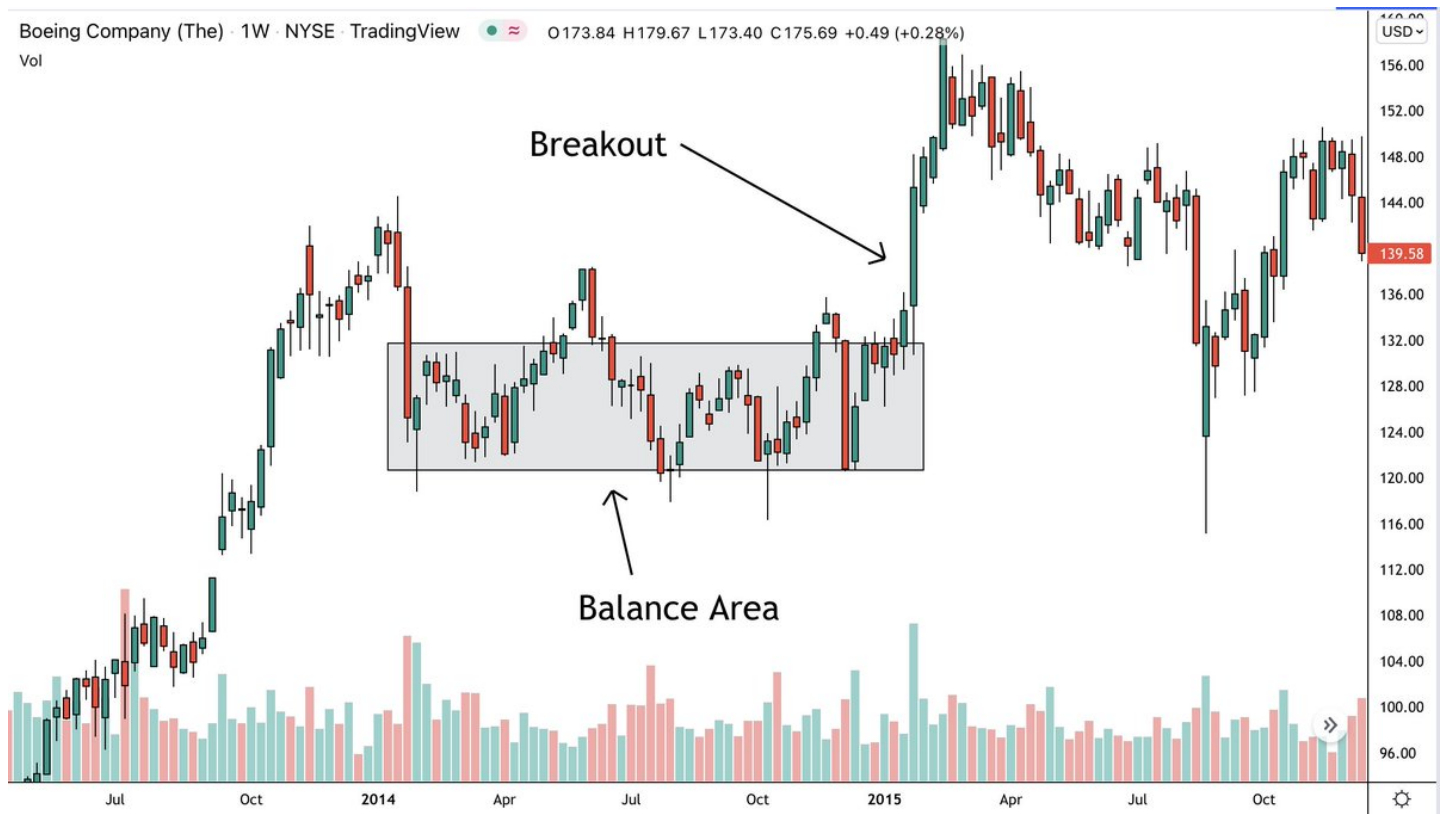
Boeing Company (The) · 1W · NYSE · TradingView O173.84 H179.67 L173.40 C175.69 +0.49 (+0.28%)
Vol

USD

Breakout

Balance Area

160.00
156.00
152.00
148.00
144.00
139.58
136.00
132.00
128.00
124.00
120.00
116.00
112.00
108.00
104.00
100.00
96.00

Jul
Oct
2014
Apr
Jul
Oct
2015
Apr
Jul
Oct